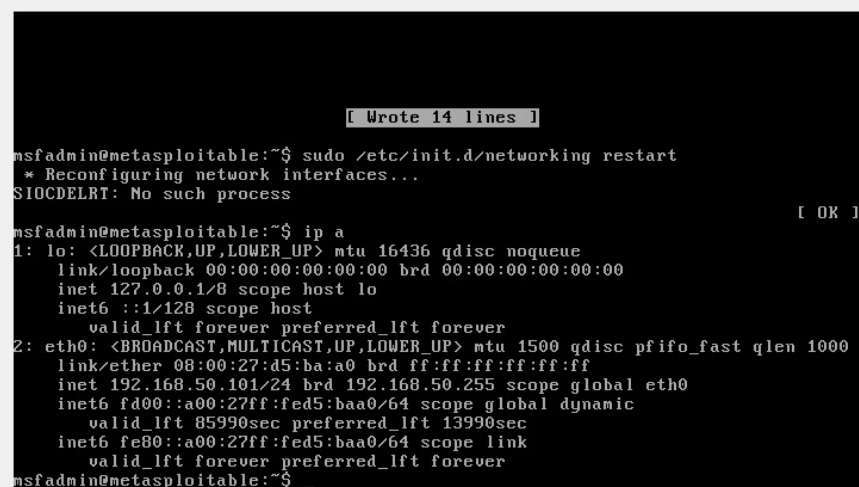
[ Wrote 14 lines ]

msfadmin@metasploitable:~$ sudo /etc/init.d/networking restart
 * Reconfiguring network interfaces...
SIOCDELRT: No such process
[ OK ]
msfadmin@metasploitable:~$ ip a
1: lo: <LOOPBACK,UP,LOWER_UP> mtu 16436 qdisc noqueue
    link/loopback 00:00:00:00:00:00 brd 00:00:00:00:00:00
    inet 127.0.0.1/8 scope host lo
    inet6 ::1/128 scope host
       valid_lft forever preferred_lft forever
2: eth0: <BROADCAST,MULTICAST,UP,LOWER_UP> mtu 1500 qdisc pfifo_fast qlen 1000
    link/ether 08:00:27:d5:ba:a0 brd ff:ff:ff:ff:ff:ff
    inet 192.168.50.101/24 brd 192.168.50.255 scope global eth0
    inet6 fd00::a00:27ff:fed5:baa0/64 scope global dynamic
       valid_lft 85990sec preferred_lft 13990sec
    inet6 fe80::a00:27ff:fed5:baa0/64 scope link
       valid_lft forever preferred_lft forever
msfadmin@metasploitable:~$